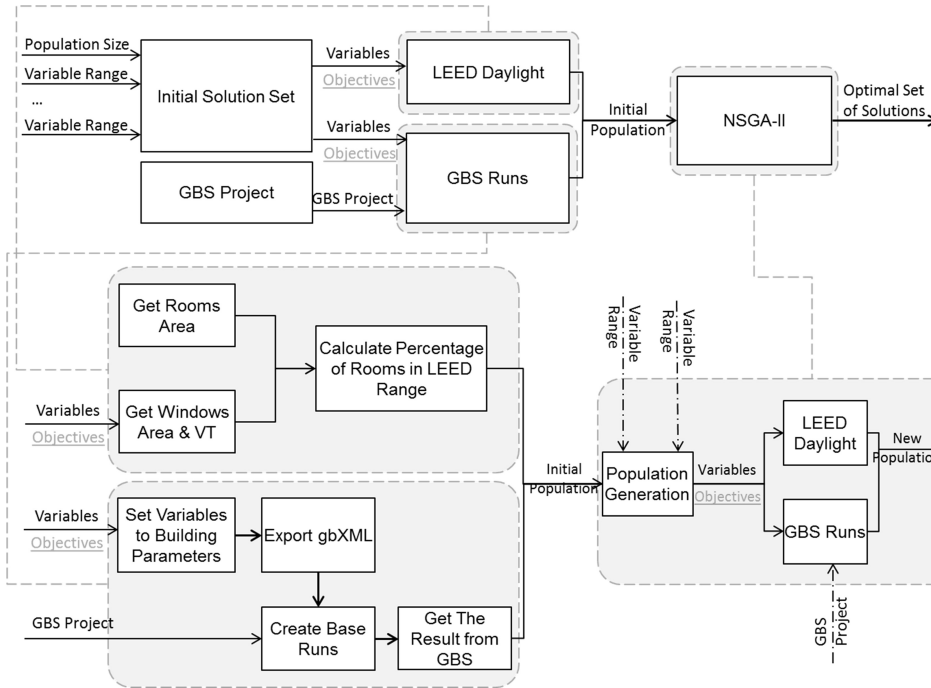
Population Size
Variable Range
...
Variable Range
Initial Solution Set
Variables
Objectives
LEED Daylight
Variables
Objectives
GBS Runs
GBS Project
GBS Project
Initial Population
NSGA-II
Optimal Set of Solutions

Get Rooms Area
Get Windows Area & VT
Calculate Percentage of Rooms in LEED Range
Variables
Objectives

Variables
Objectives
Set Variables to Building Parameters
Export gbXML
GBS Project
Create Base Runs
Get The Result from GBS

Variable Range
Variable Range
Initial Population
Population Generation
Variables
Objectives
LEED Daylight
GBS Runs
New Populatio
GBS Project